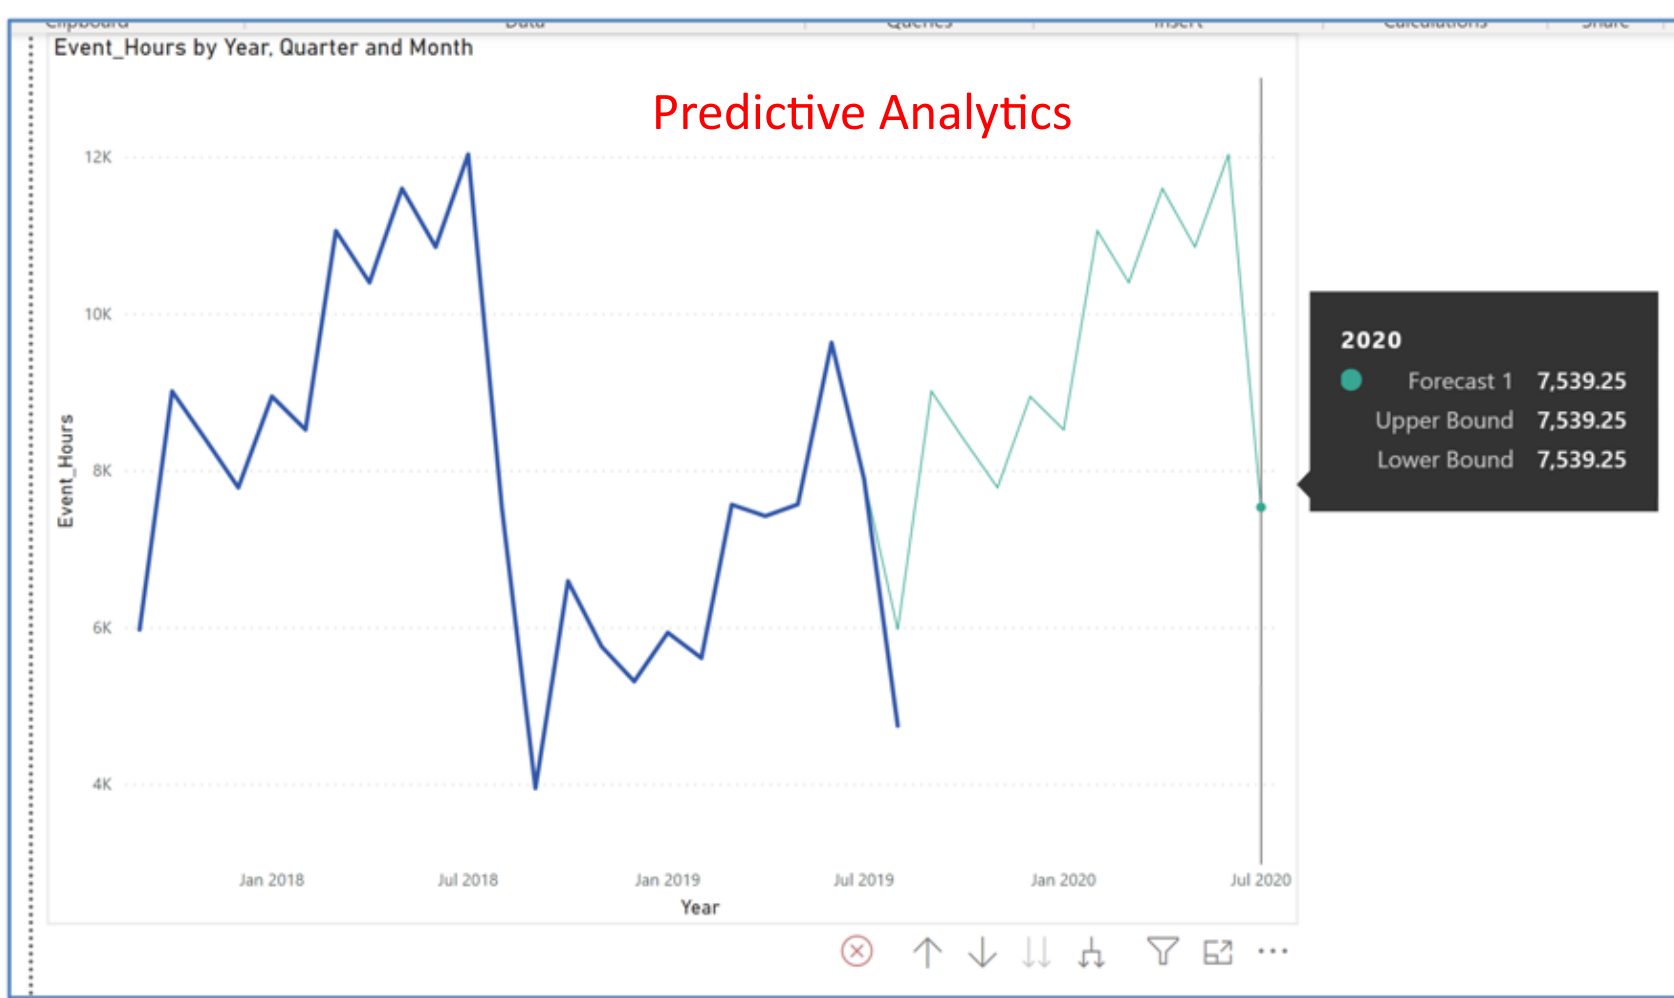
Event_Hours by Year, Quarter and Month

Predictive Analytics

12K
10K
8K
6K
4K

Event_Hours

Jan 2018
Jul 2018
Jan 2019
Jul 2019
Jan 2020
Jul 2020

Year

2020
Forecast 1 7,539.25
Upper Bound 7,539.25
Lower Bound 7,539.25

...